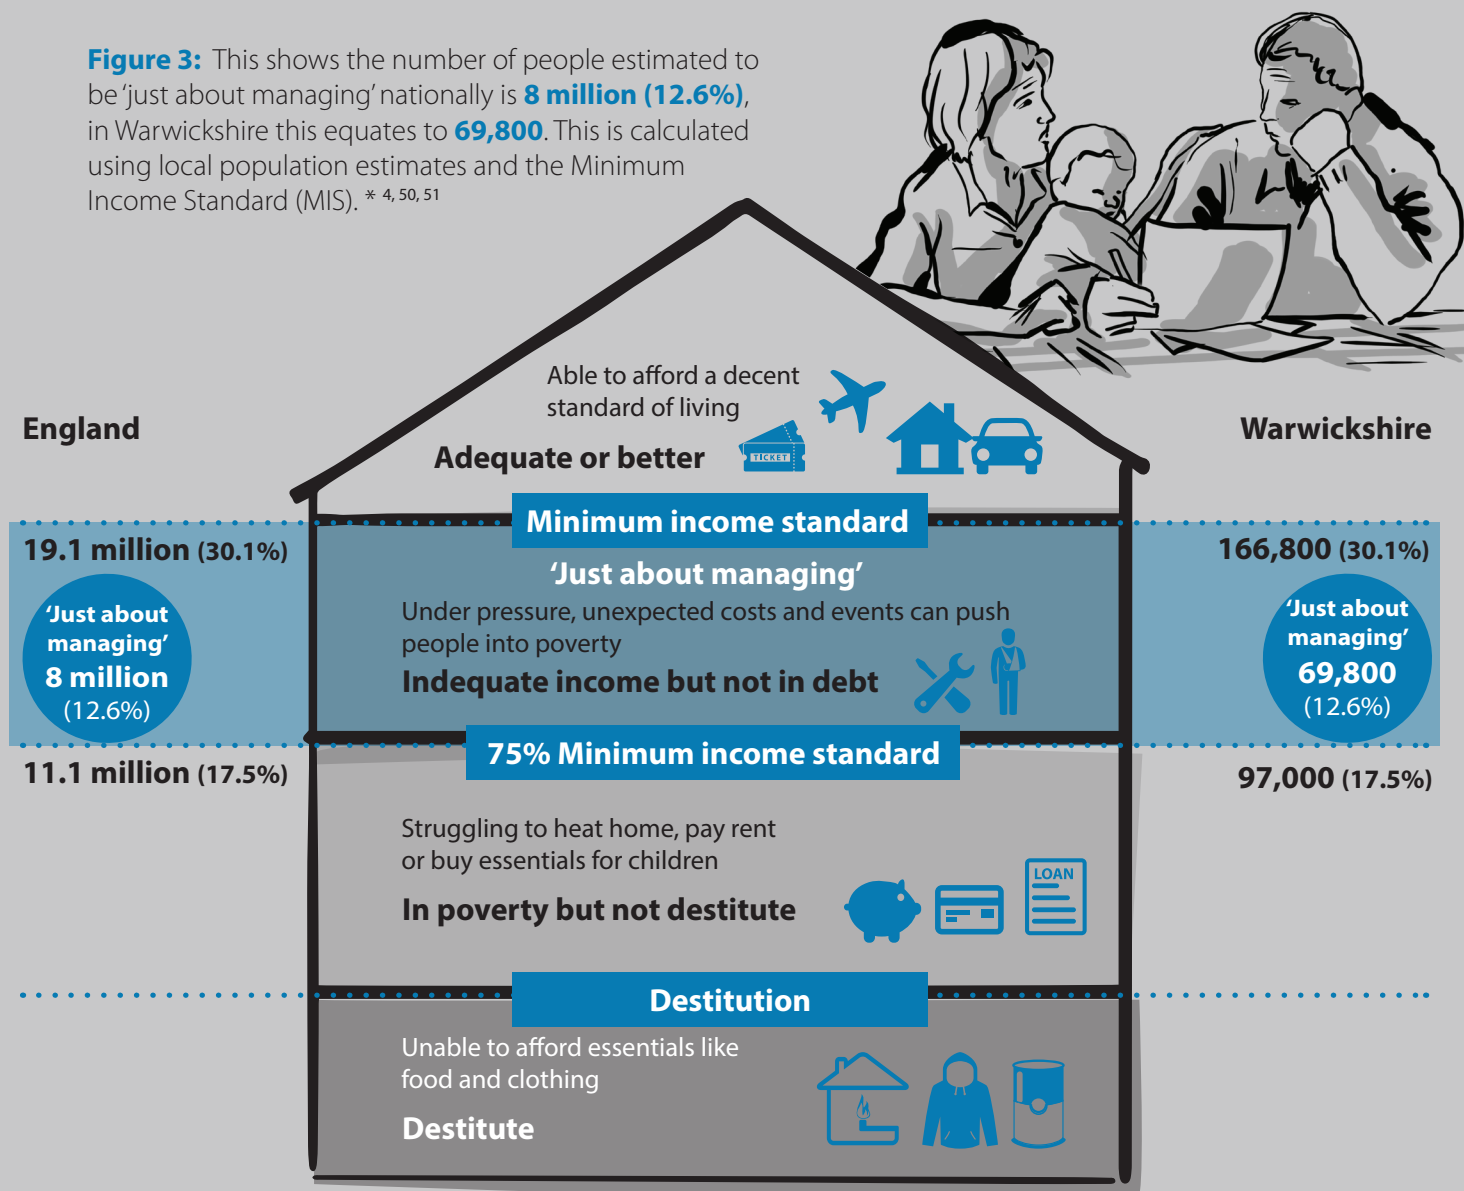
**Figure 3:** This shows the number of people estimated to be 'just about managing' nationally is **8 million (12.6%)**, in Warwickshire this equates to **69,800**. This is calculated using local population estimates and the Minimum Income Standard (MIS). * 4, 50, 51

Able to afford a decent standard of living

**Adequate or better**

TICKET

**England**

**Warwickshire**

**Minimum income standard**

**19.1 million** (30.1%)

**166,800** (30.1%)

**'Just about managing'**

Under pressure, unexpected costs and events can push people into poverty

**Indequate income but not in debt**

**'Just about managing' 8 million** (12.6%)

**'Just about managing' 69,800** (12.6%)

**75% Minimum income standard**

**11.1 million** (17.5%)

**97,000** (17.5%)

Struggling to heat home, pay rent or buy essentials for children

**In poverty but not destitute**

LOAN

**Destitution**

Unable to afford essentials like food and clothing

**Destitute**